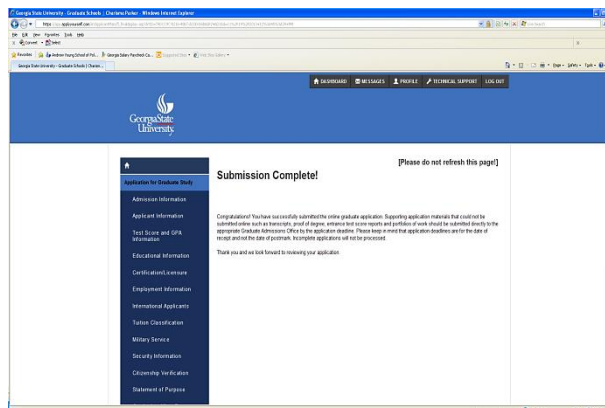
Georgia State University - Graduate Schools | Charlene Parker - Windows Internet Explorer

https://applyweb.com/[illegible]

File Edit View Favorites Tools Help

Convert Select

Favorites Andrew Young School of Pol... Georgia Sales Playbook Co... Suggested Sites Web Slice Gallery

Georgia State University - Graduate Schools | Charlen...

Page Safety Tools

DASHBOARD MESSAGES PROFILE TECHNICAL SUPPORT LOG OUT

Georgia State University.

Application for Graduate Study

Admission Information

Applicant Information

Test Score and GPA Information

Educational Information

Certification/Licensure

Employment Information

International Applicants

Tuition Classification

Military Service

Security Information

Citizenship Verification

Statement of Purpose

[Please do not refresh this page!]

Submission Complete!

Congratulations! You have successfully submitted the online graduate application. Supporting application materials that could not be submitted online such as transcripts, proof of degree, entrance test score reports and portfolios of work should be submitted directly to the appropriate Graduate Admissions Office by the application deadline. Please keep in mind that application deadlines are for the date of receipt and not the date of postmark. Incomplete applications will not be processed.

Thank you and we look forward to reviewing your application.